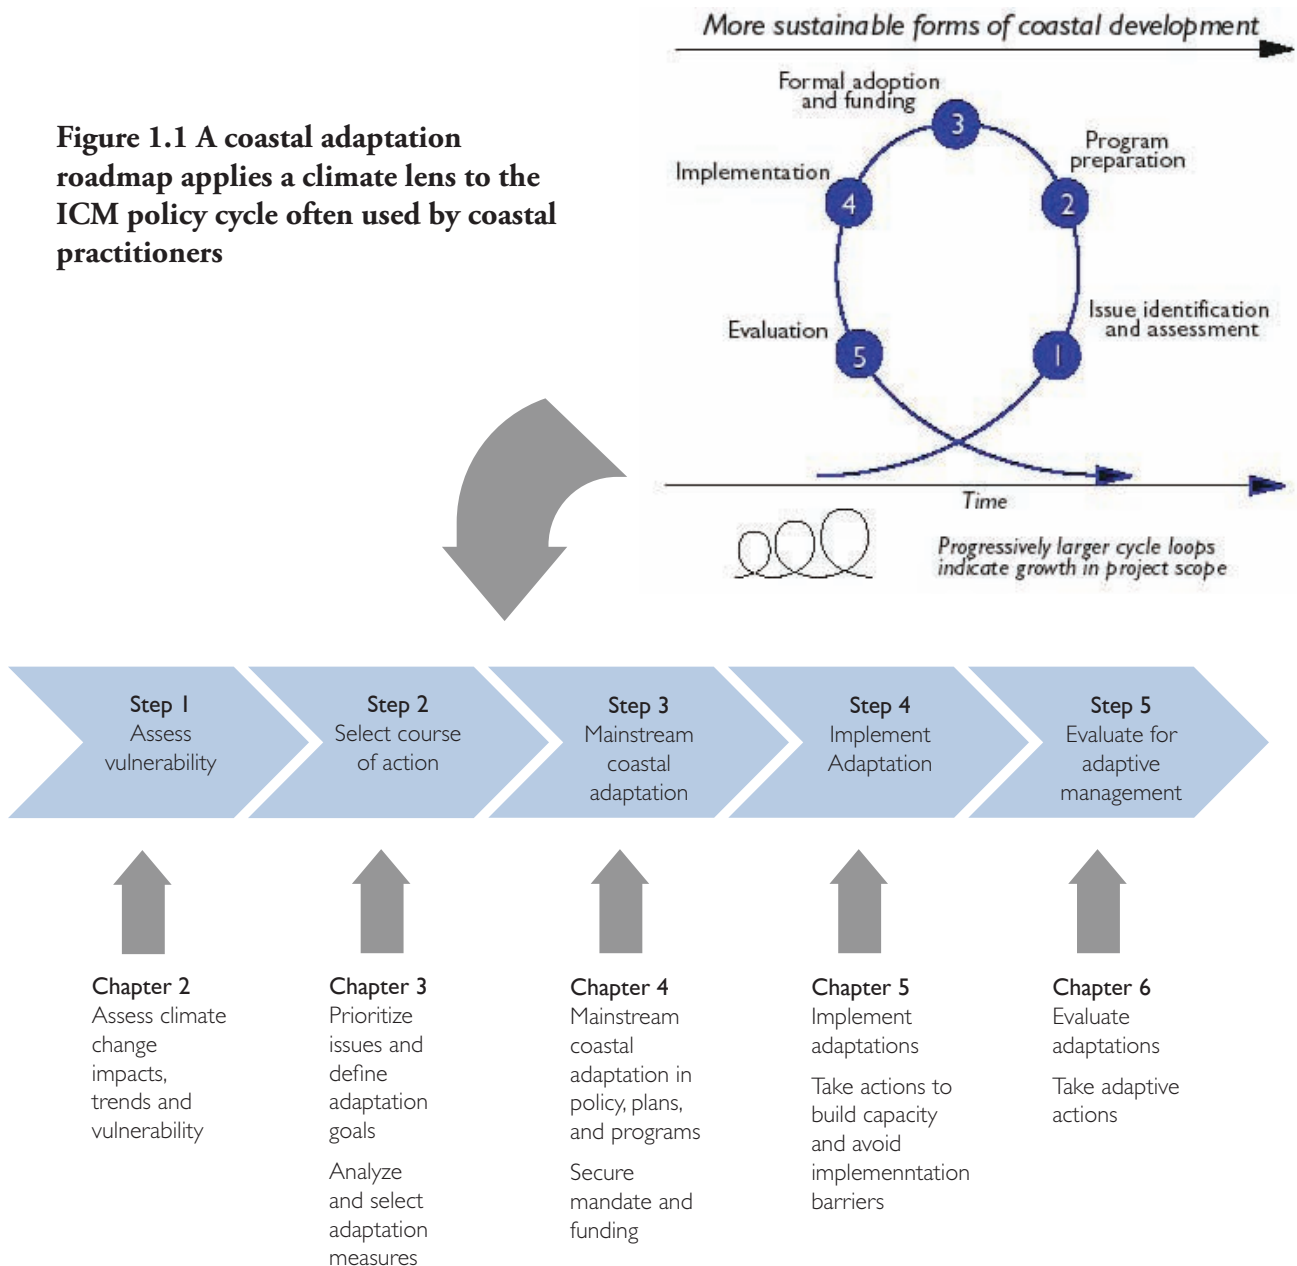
Figure 1.1 A coastal adaptation roadmap applies a climate lens to the ICM policy cycle often used by coastal practitioners

More sustainable forms of coastal development

Formal adoption and funding

3

Program preparation

2

Implementation

4

Issue identification and assessment

1

Evaluation

5

Time

Progressively larger cycle loops indicate growth in project scope

Step 1
Assess vulnerability

Step 2
Select course of action

Step 3
Mainstream coastal adaptation

Step 4
Implement Adaptation

Step 5
Evaluate for adaptive management

Chapter 2
Assess climate change impacts, trends and vulnerability

Chapter 3
Prioritize issues and define adaptation goals

Analyze and select adaptation measures

Chapter 4
Mainstream coastal adaptation in policy, plans, and programs

Secure mandate and funding

Chapter 5
Implement adaptations

Take actions to build capacity and avoid implemenntation barriers

Chapter 6
Evaluate adaptations

Take adaptive actions